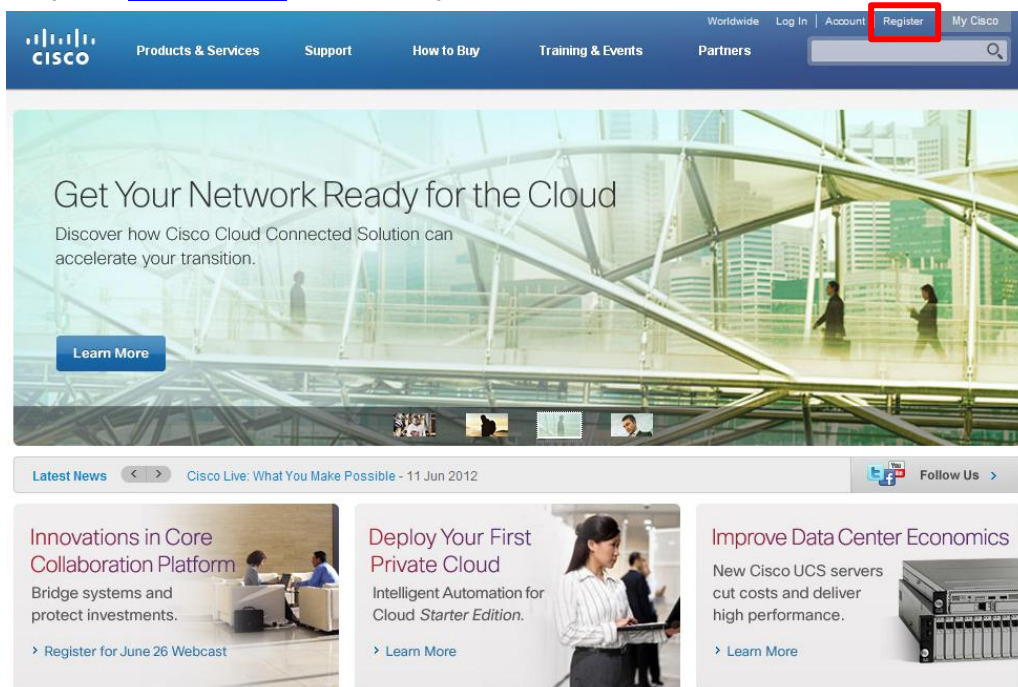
cisco

Worldwide Log In | Account Register My Cisco

Products & Services Support How to Buy Training & Events Partners

Get Your Network Ready for the Cloud

Discover how Cisco Cloud Connected Solution can accelerate your transition.

Learn More

Latest News < > Cisco Live: What You Make Possible - 11 Jun 2012

Follow Us >

Innovations in Core Collaboration Platform

Bridge systems and protect investments.

> Register for June 26 Webcast

Deploy Your First Private Cloud

Intelligent Automation for Cloud *Starter Edition*.

> Learn More

Improve Data Center Economics

New Cisco UCS servers cut costs and deliver high performance.

> Learn More